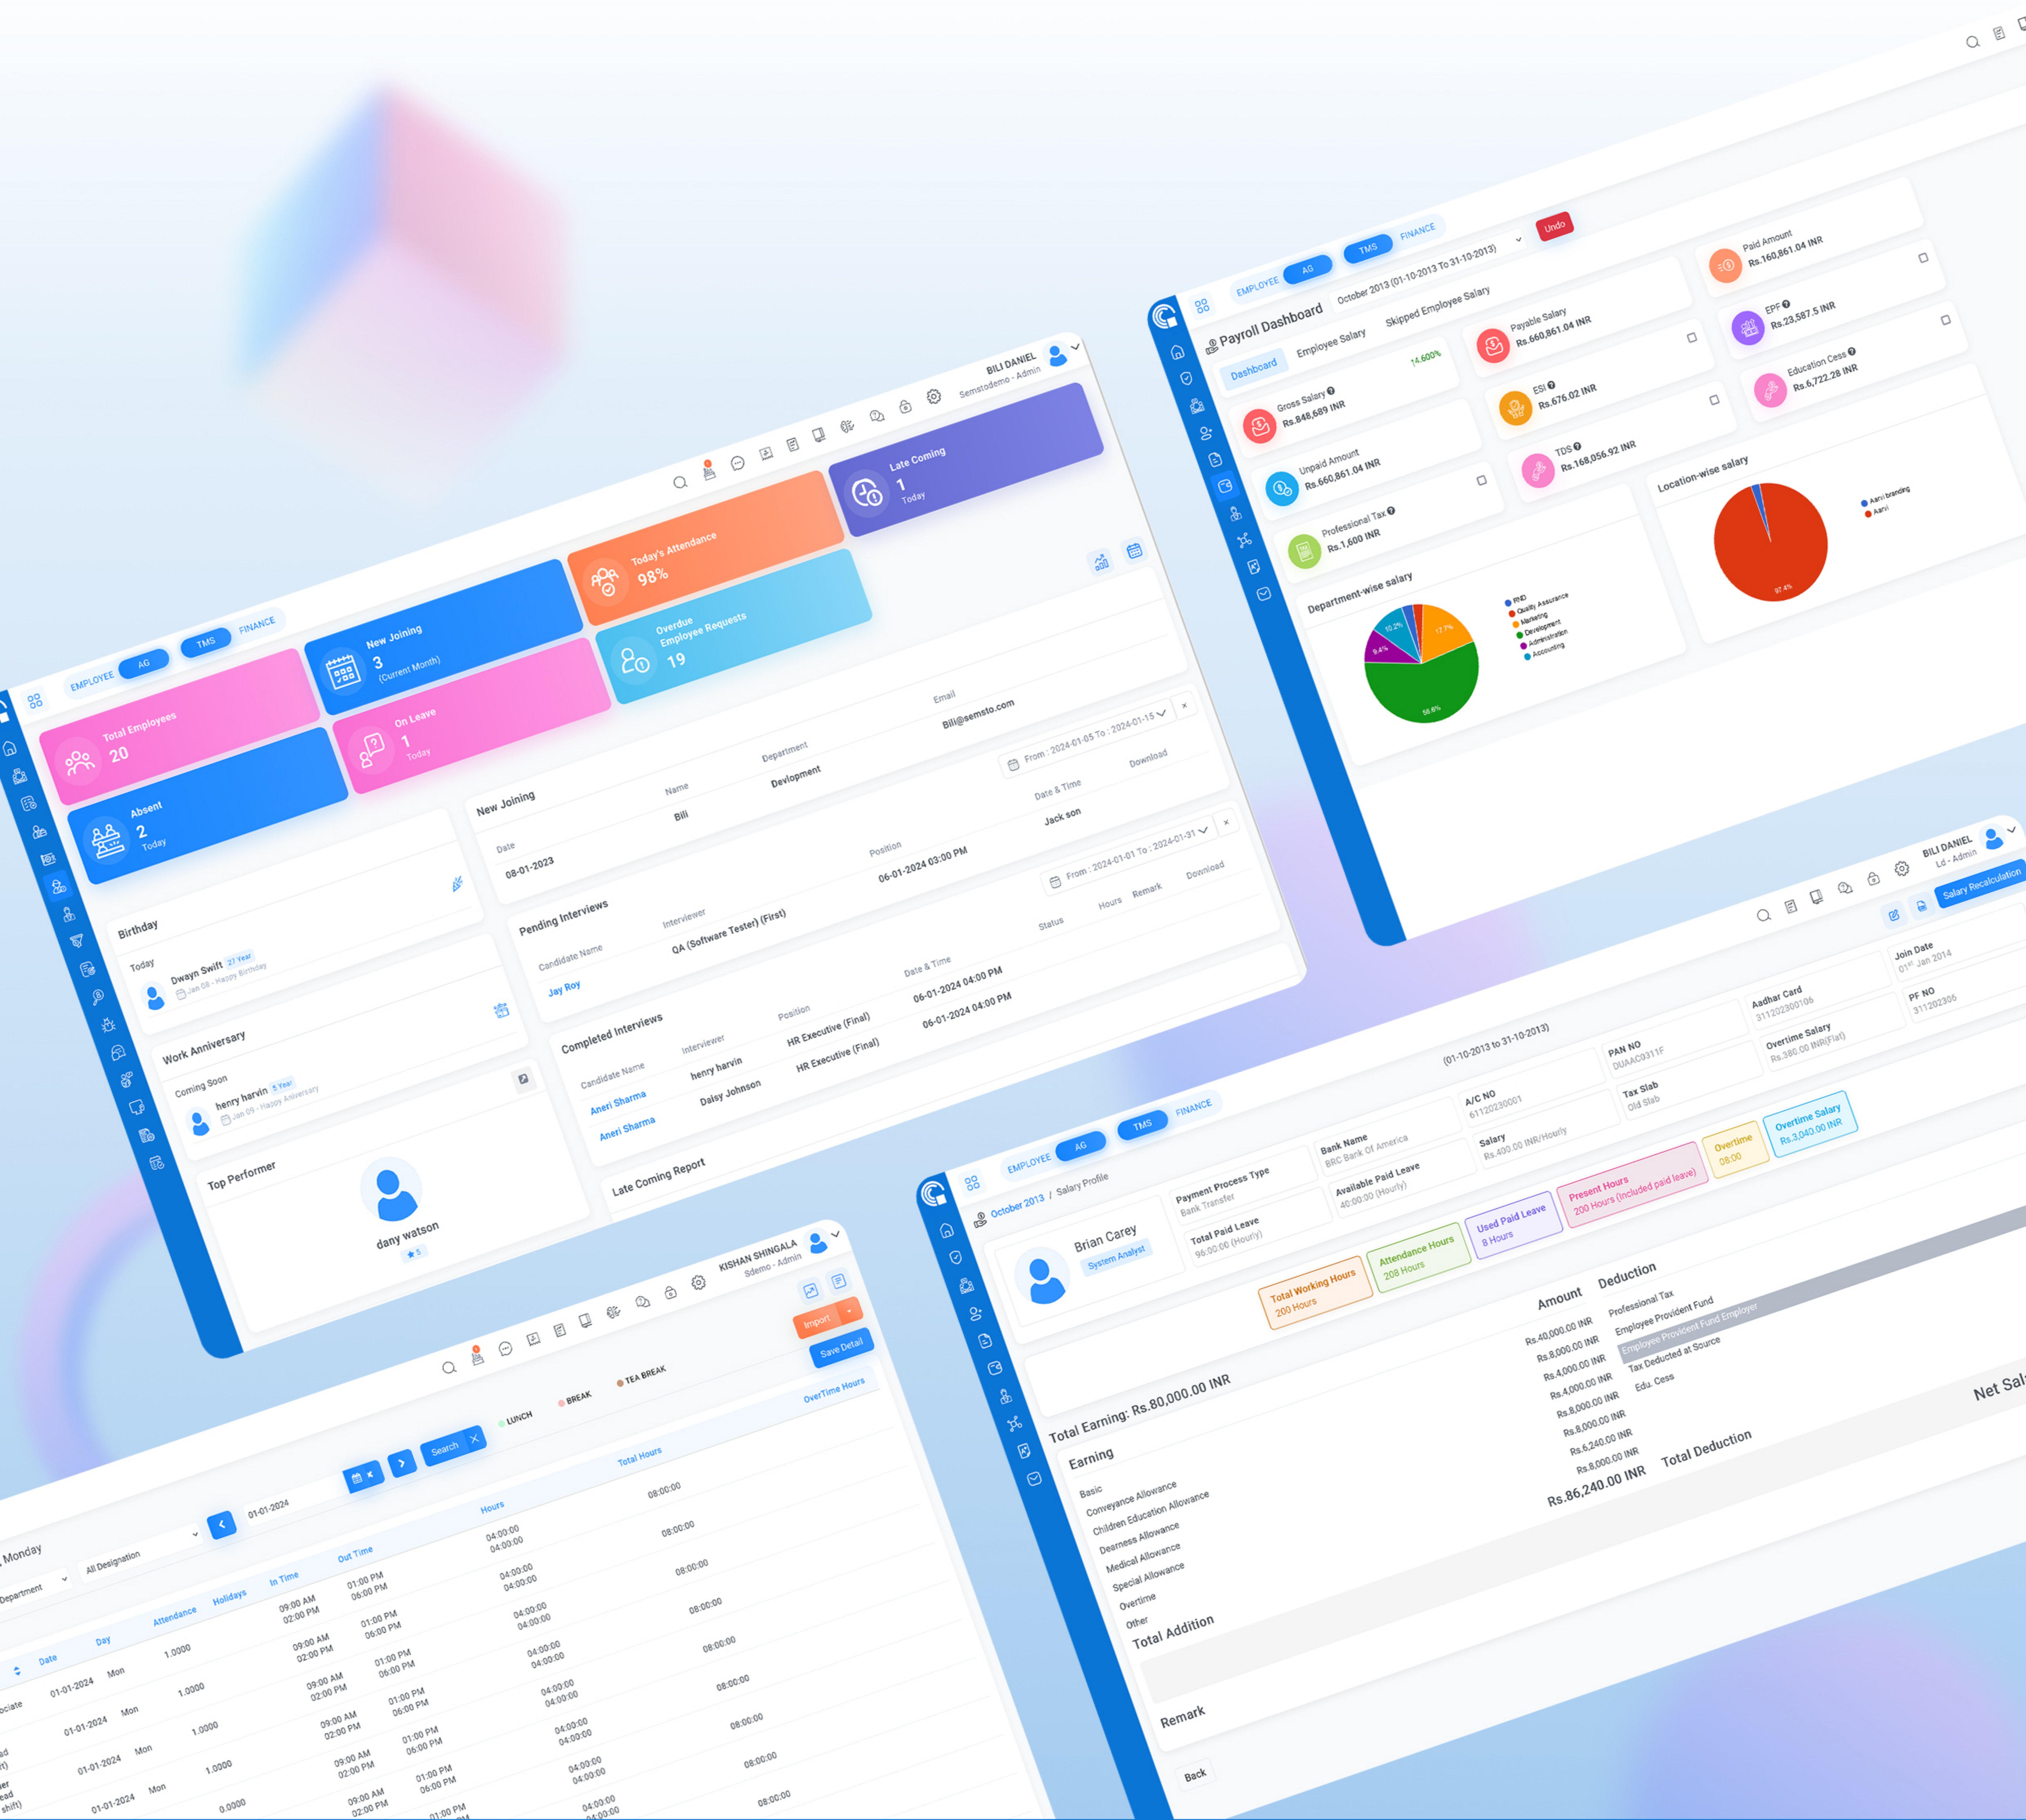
BILI DANIEL
Semstodemo - Admin

EMPLOYEE AG TMS FINANCE

Total Employees
20

New Joining
3
(Current Month)

Today's Attendance
98%

Late Coming
1
Today

Absent
2
Today

On Leave
1
Today

Overdue Employee Requests
19

Birthday
Today
Dwayn Swift 27 Year
Jan 08 - Happy Birthday

Work Anniversary
Coming Soon
henry harvin 5 Year
Jan 09 - Happy Anniversary

Top Performer
dany watson

New Joining
Date 08-01-2023
Name Bill
Department Devlopment
Email Bili@semsto.com

Pending Interviews
From : 2024-01-05 To : 2024-01-15
Download
Candidate Name Jay Roy
Interviewer QA (Software Tester) (First)
Position 06-01-2024 03:00 PM
Date & Time Jack son

Completed Interviews
From : 2024-01-01 To : 2024-01-31
Download
Candidate Name Interviewer Position Date & Time Status Hours Remark
Aneri Sharma henry harvin HR Executive (Final) 06-01-2024 04:00 PM
Aneri Sharma Daisy Johnson HR Executive (Final) 06-01-2024 04:00 PM

Late Coming Report

EMPLOYEE AG TMS FINANCE
Undo
Payroll Dashboard
October 2013 (01-10-2013 To 31-10-2013)
Dashboard Employee Salary Skipped Employee Salary
Gross Salary Rs.848,689 INR 14.600%
Payable Salary Rs.660,861.04 INR
Paid Amount Rs.160,861.04 INR
Unpaid Amount Rs.660,861.04 INR
ESI Rs.676.02 INR
EPF Rs.23,587.5 INR
Professional Tax Rs.1,600 INR
TDS Rs.168,056.92 INR
Education Cess Rs.6,722.28 INR
Department-wise salary
RND
Quality Assurance
Marketing
Devlopment
Administration
Accounting
17.7%
10.2%
9.4%
56.8%
Location-wise salary
Aanl branding
Aanl
97.4%

BILI DANIEL
Ld - Admin
Salary Recalculation
EMPLOYEE AG TMS FINANCE
October 2013 / Salary Profile
(01-10-2013 To 31-10-2013)
Brian Carey
System Analyst
Payment Process Type Bank Transfer
Bank Name BRC Bank Of America
A/C NO 611202300001
PAN NO DUAAC0311F
Aadhar Card 311202300106
Join Date 01st Jan 2014
Total Paid Leave 96:00:00 (Hourly)
Available Paid Leave 40:00:00 (Hourly)
Salary Rs.400.00 INR/Hourly
Tax Slab Old Slab
Overtime Salary Rs.380.00 INR(Flat)
PF NO 311202306
Total Working Hours 200 Hours
Attendance Hours 208 Hours
Used Paid Leave 8 Hours
Present Hours 200 Hours (Included paid leave)
Overtime 08:00
Overtime Salary Rs.3,040.00 INR
Total Earning: Rs.80,000.00 INR
Earning
Basic
Conveyance Allowance
Children Education Allowance
Dearness Allowance
Medical Allowance
Special Allowance
Overtime
Other
Total Addition
Amount
Rs.40,000.00 INR
Rs.8,000.00 INR
Rs.4,000.00 INR
Rs.4,000.00 INR
Rs.8,000.00 INR
Rs.8,000.00 INR
Rs.6,240.00 INR
Rs.8,000.00 INR
Rs.86,240.00 INR
Deduction
Professional Tax
Employee Provident Fund
Employee Provident Fund Employer
Tax Deducted at Source
Edu. Cess
Total Deduction
Net Sal
Remark
Back

KISHAN SHINGALA
Sdemo - Admin
Import
Save Detail
LUNCH BREAK TEA BREAK
OverTime Hours
Monday
Department All Designation
01-01-2024
Search
Date Day Attendance Holidays In Time Out Time Hours Total Hours
01-01-2024 Mon 1.0000 09:00 AM 02:00 PM 01:00 PM 06:00 PM 04:00:00 04:00:00 08:00:00
01-01-2024 Mon 1.0000 09:00 AM 02:00 PM 01:00 PM 06:00 PM 04:00:00 04:00:00 08:00:00
01-01-2024 Mon 1.0000 09:00 AM 02:00 PM 01:00 PM 06:00 PM 04:00:00 04:00:00 08:00:00
01-01-2024 Mon 1.0000 09:00 AM 02:00 PM 01:00 PM 06:00 PM 04:00:00 04:00:00 08:00:00
01-01-2024 Mon 0.0000 09:00 AM 02:00 PM 01:00 PM 04:00:00 04:00:00 08:00:00
08:00:00